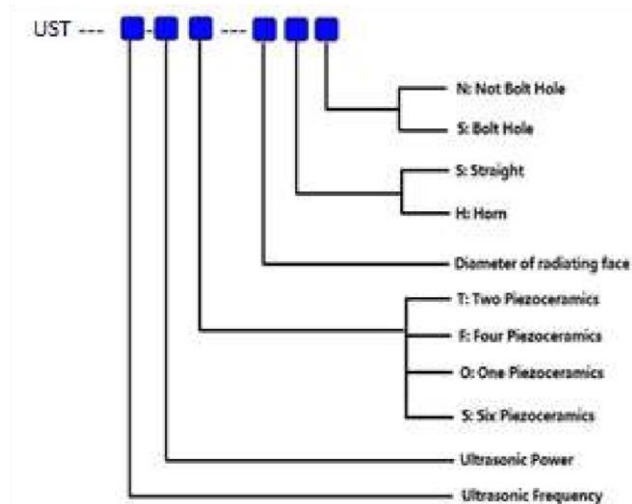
UST --- -  ---

N: Not Bolt Hole

S: Bolt Hole

S: Straight

H: Horn

Diameter of radiating face

T: Two Piezoceramics

F: Four Piezoceramics

O: One Piezoceramics

S: Six Piezoceramics

Ultrasonic Power

Ultrasonic Frequency